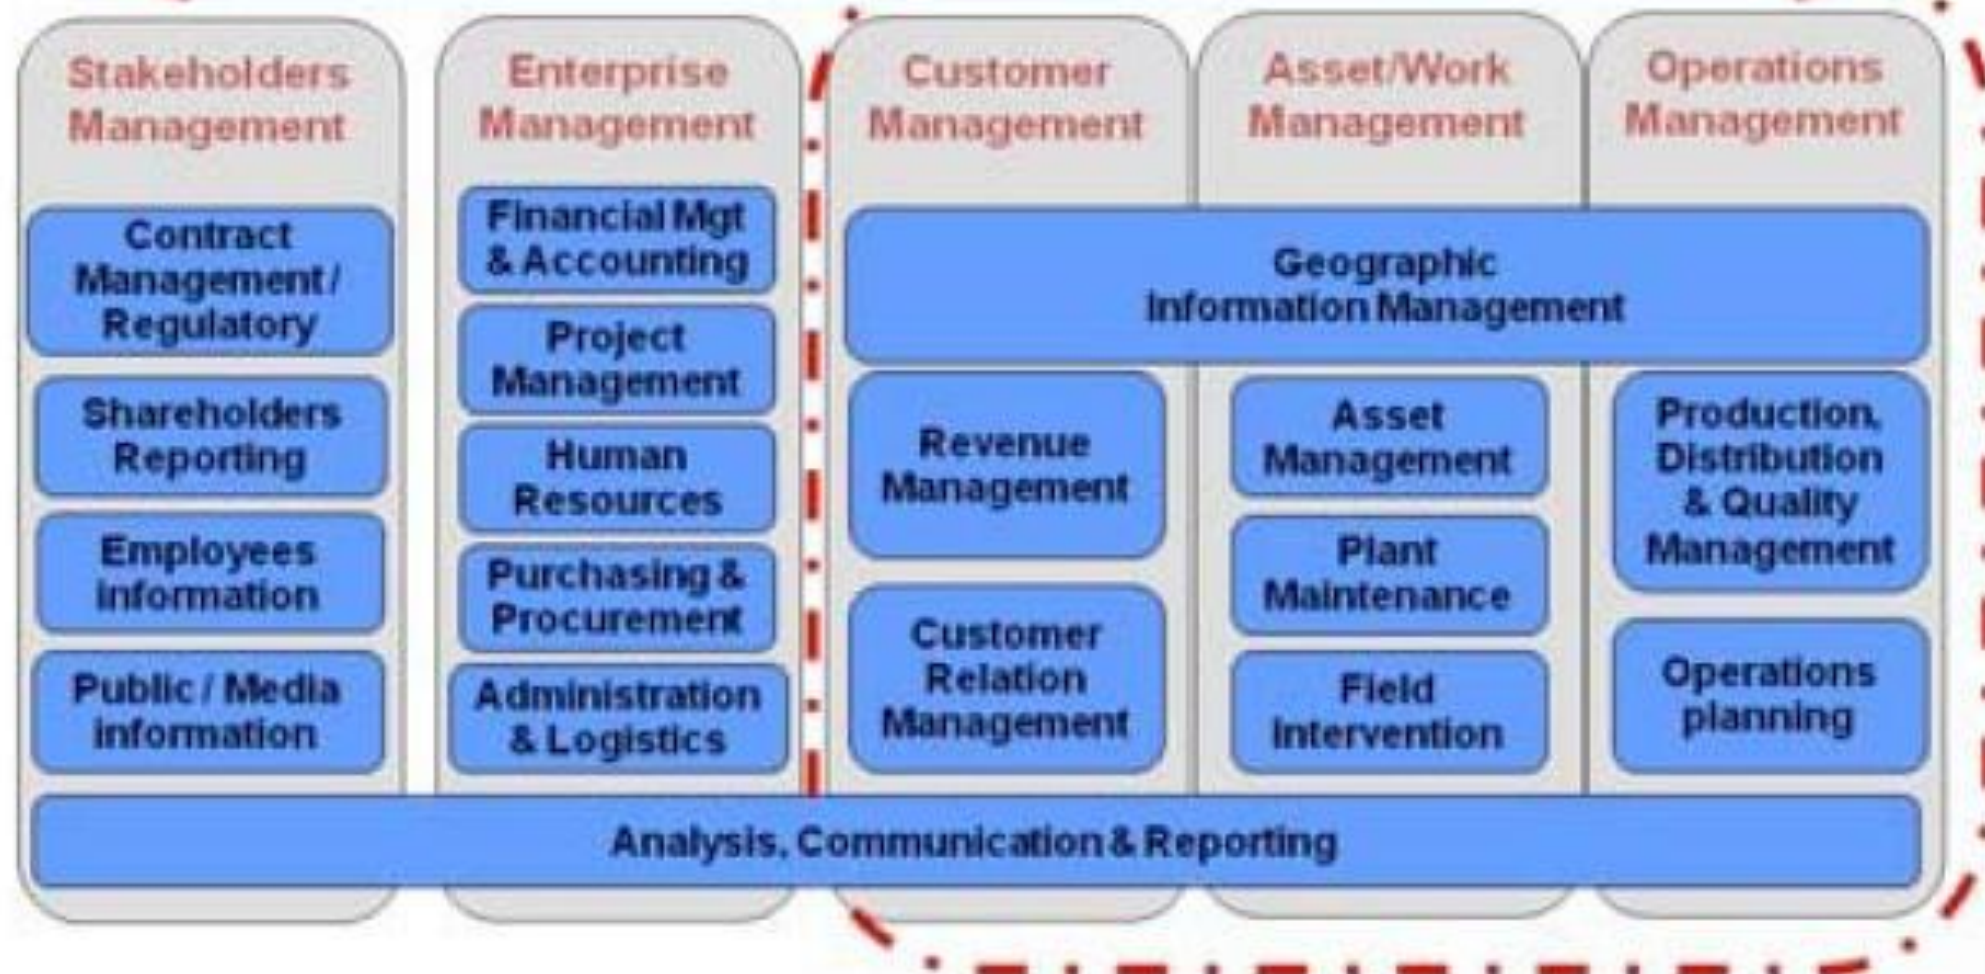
Stakeholders Management

Contract Management / Regulatory

Shareholders Reporting

Employees information

Public / Media information

Enterprise Management

Financial Mgt & Accounting

Project Management

Human Resources

Purchasing & Procurement

Administration & Logistics

Customer Management

Asset/Work Management

Operations Management

Geographic Information Management

Revenue Management

Customer Relation Management

Asset Management

Plant Maintenance

Field Intervention

Production, Distribution & Quality Management

Operations planning

Analysis, Communication & Reporting